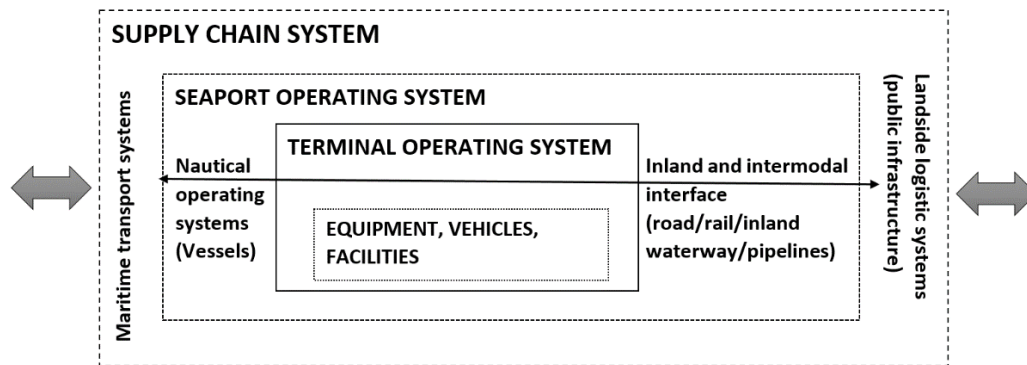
SUPPLY CHAIN SYSTEM

Maritime transport systems

SEAPORT OPERATING SYSTEM

Nautical operating systems (Vessels)

TERMINAL OPERATING SYSTEM

EQUIPMENT, VEHICLES, FACILITIES

Inland and intermodal interface (road/rail/inland waterway/pipelines)

Landside logistic systems (public infrastructure)